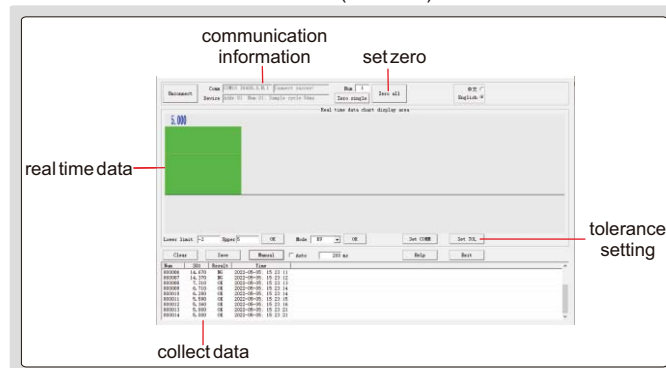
communication information

set zero

Unconnect

Comm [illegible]

Connect succeed

Device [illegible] Sample cycle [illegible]

Num 1

Zero all

Zero single

English

Real time data chart display area

5.000

real time data

Lower limit -2

Upper 5

OK

Mode

OK

Set COMM

Set TOL

tolerance setting

Clear

Save

Manual

Auto

200 ms

Help

Exit

| Num | DRO | Result | Time |
|---|---|---|---|
| 000006 | 14.670 | NG | 2022-06-05. 15:23:11 |
| 000007 | 14.570 | NG | 2022-06-05. 15:23:12 |
| 000008 | 5.710 | OK | 2022-06-05. 15:23:13 |
| 000009 | 6.710 | OK | 2022-06-05. 15:23:14 |
| 000010 | 6.280 | OK | 2022-06-05. 15:23:14 |
| 000011 | 5.590 | OK | 2022-06-05. 15:23:15 |
| 000012 | 5.560 | OK | 2022-06-05. 15:23:16 |
| 000013 | 5.000 | OK | 2022-06-05. 15:23:23 |
| 000014 | 5.000 | OK | 2022-06-05. 15:23:31 |

collect data